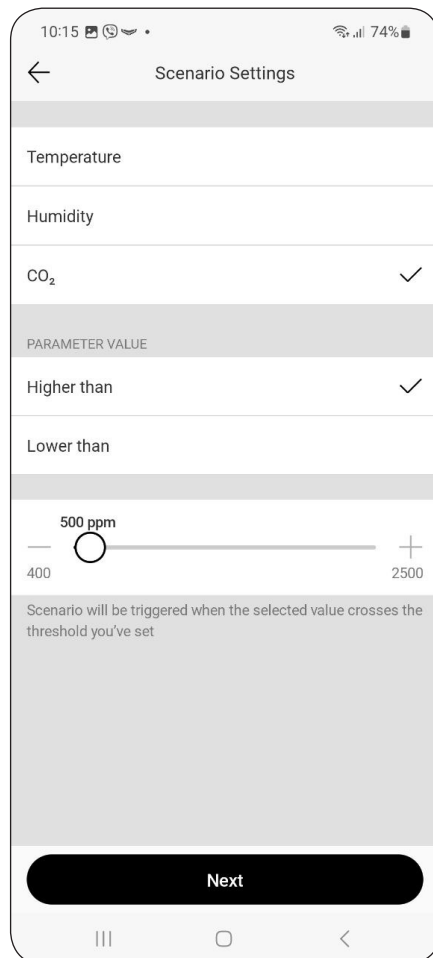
10:15 74%

Scenario Settings

Temperature

Humidity

$CO_2$

PARAMETER VALUE

Higher than

Lower than

500 ppm

400

2500

Scenario will be triggered when the selected value crosses the threshold you've set

Next